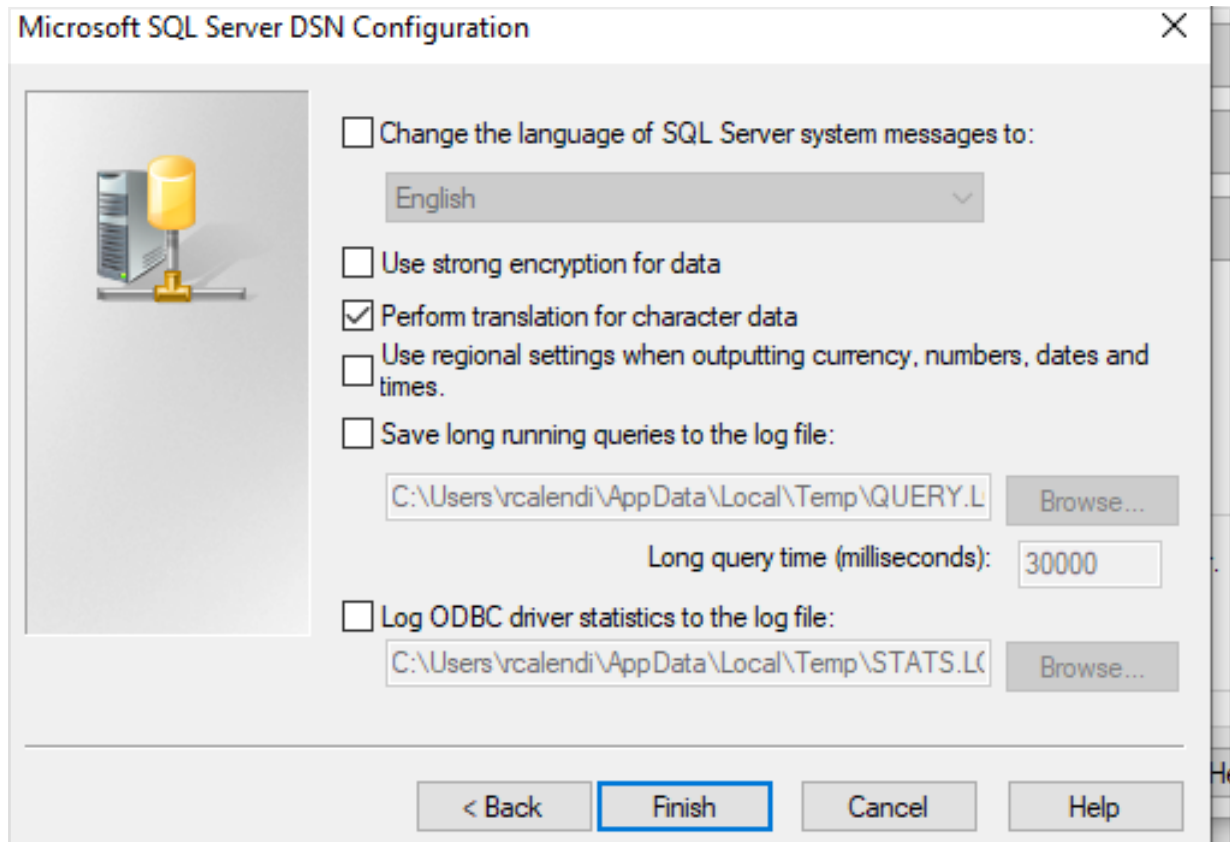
Microsoft SQL Server DSN Configuration

Change the language of SQL Server system messages to:

English

Use strong encryption for data

Perform translation for character data

Use regional settings when outputting currency, numbers, dates and times.

Save long running queries to the log file:

C:\Users\rcalendi\AppData\Local\Temp\QUERY.L

Browse...

Long query time (milliseconds):

30000

Log ODBC driver statistics to the log file:

C:\Users\rcalendi\AppData\Local\Temp\STATS.L

Browse...

< Back

Finish

Cancel

Help